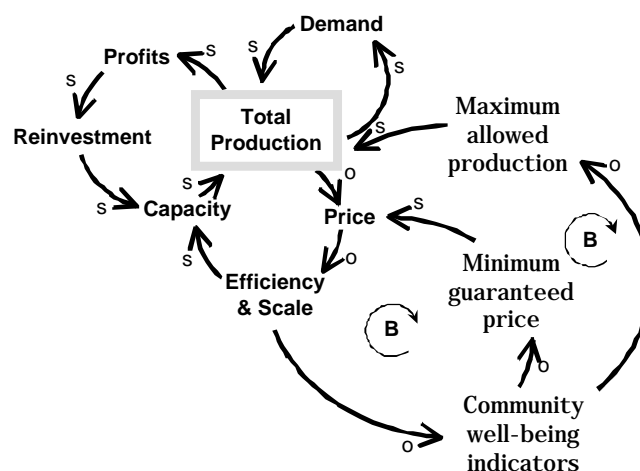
Demand

Profits

s

s

s

Total Production

Reinvestment

s

Maximum allowed production

o

s

o

s

Capacity

Price

s

B

o

s

Efficiency & Scale

Minimum guaranteed price

B

o

Community well-being indicators

o